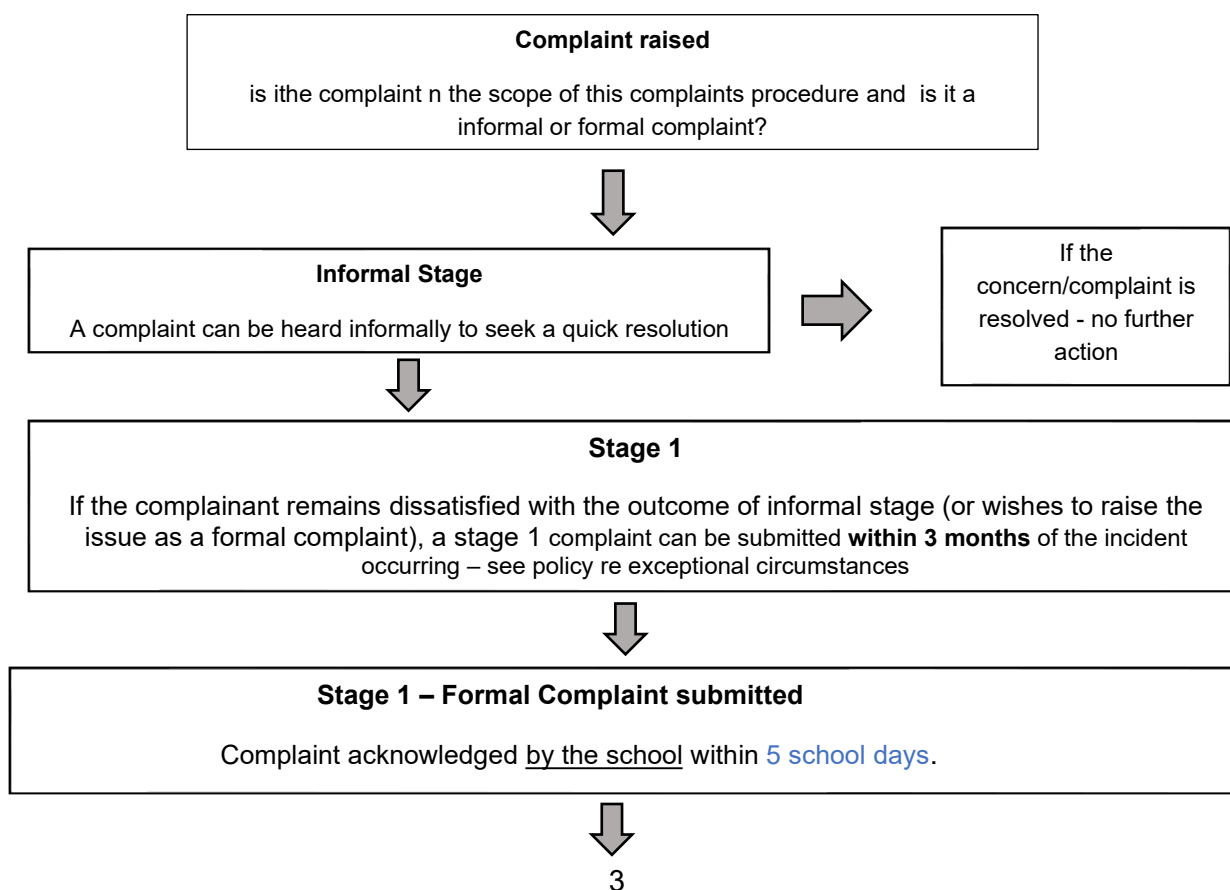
**Complaint raised**

is ithe complaint n the scope of this complaints procedure and is it a informal or formal complaint?

**Informal Stage**

A complaint can be heard informally to seek a quick resolution

If the concern/complaint is resolved - no further action

**Stage 1**

If the complainant remains dissatisfied with the outcome of informal stage (or wishes to raise the issue as a formal complaint), a stage 1 complaint can be submitted **within 3 months** of the incident occurring – see policy re exceptional circumstances

**Stage 1 – Formal Complaint submitted**

Complaint acknowledged by the school within 5 school days.

3